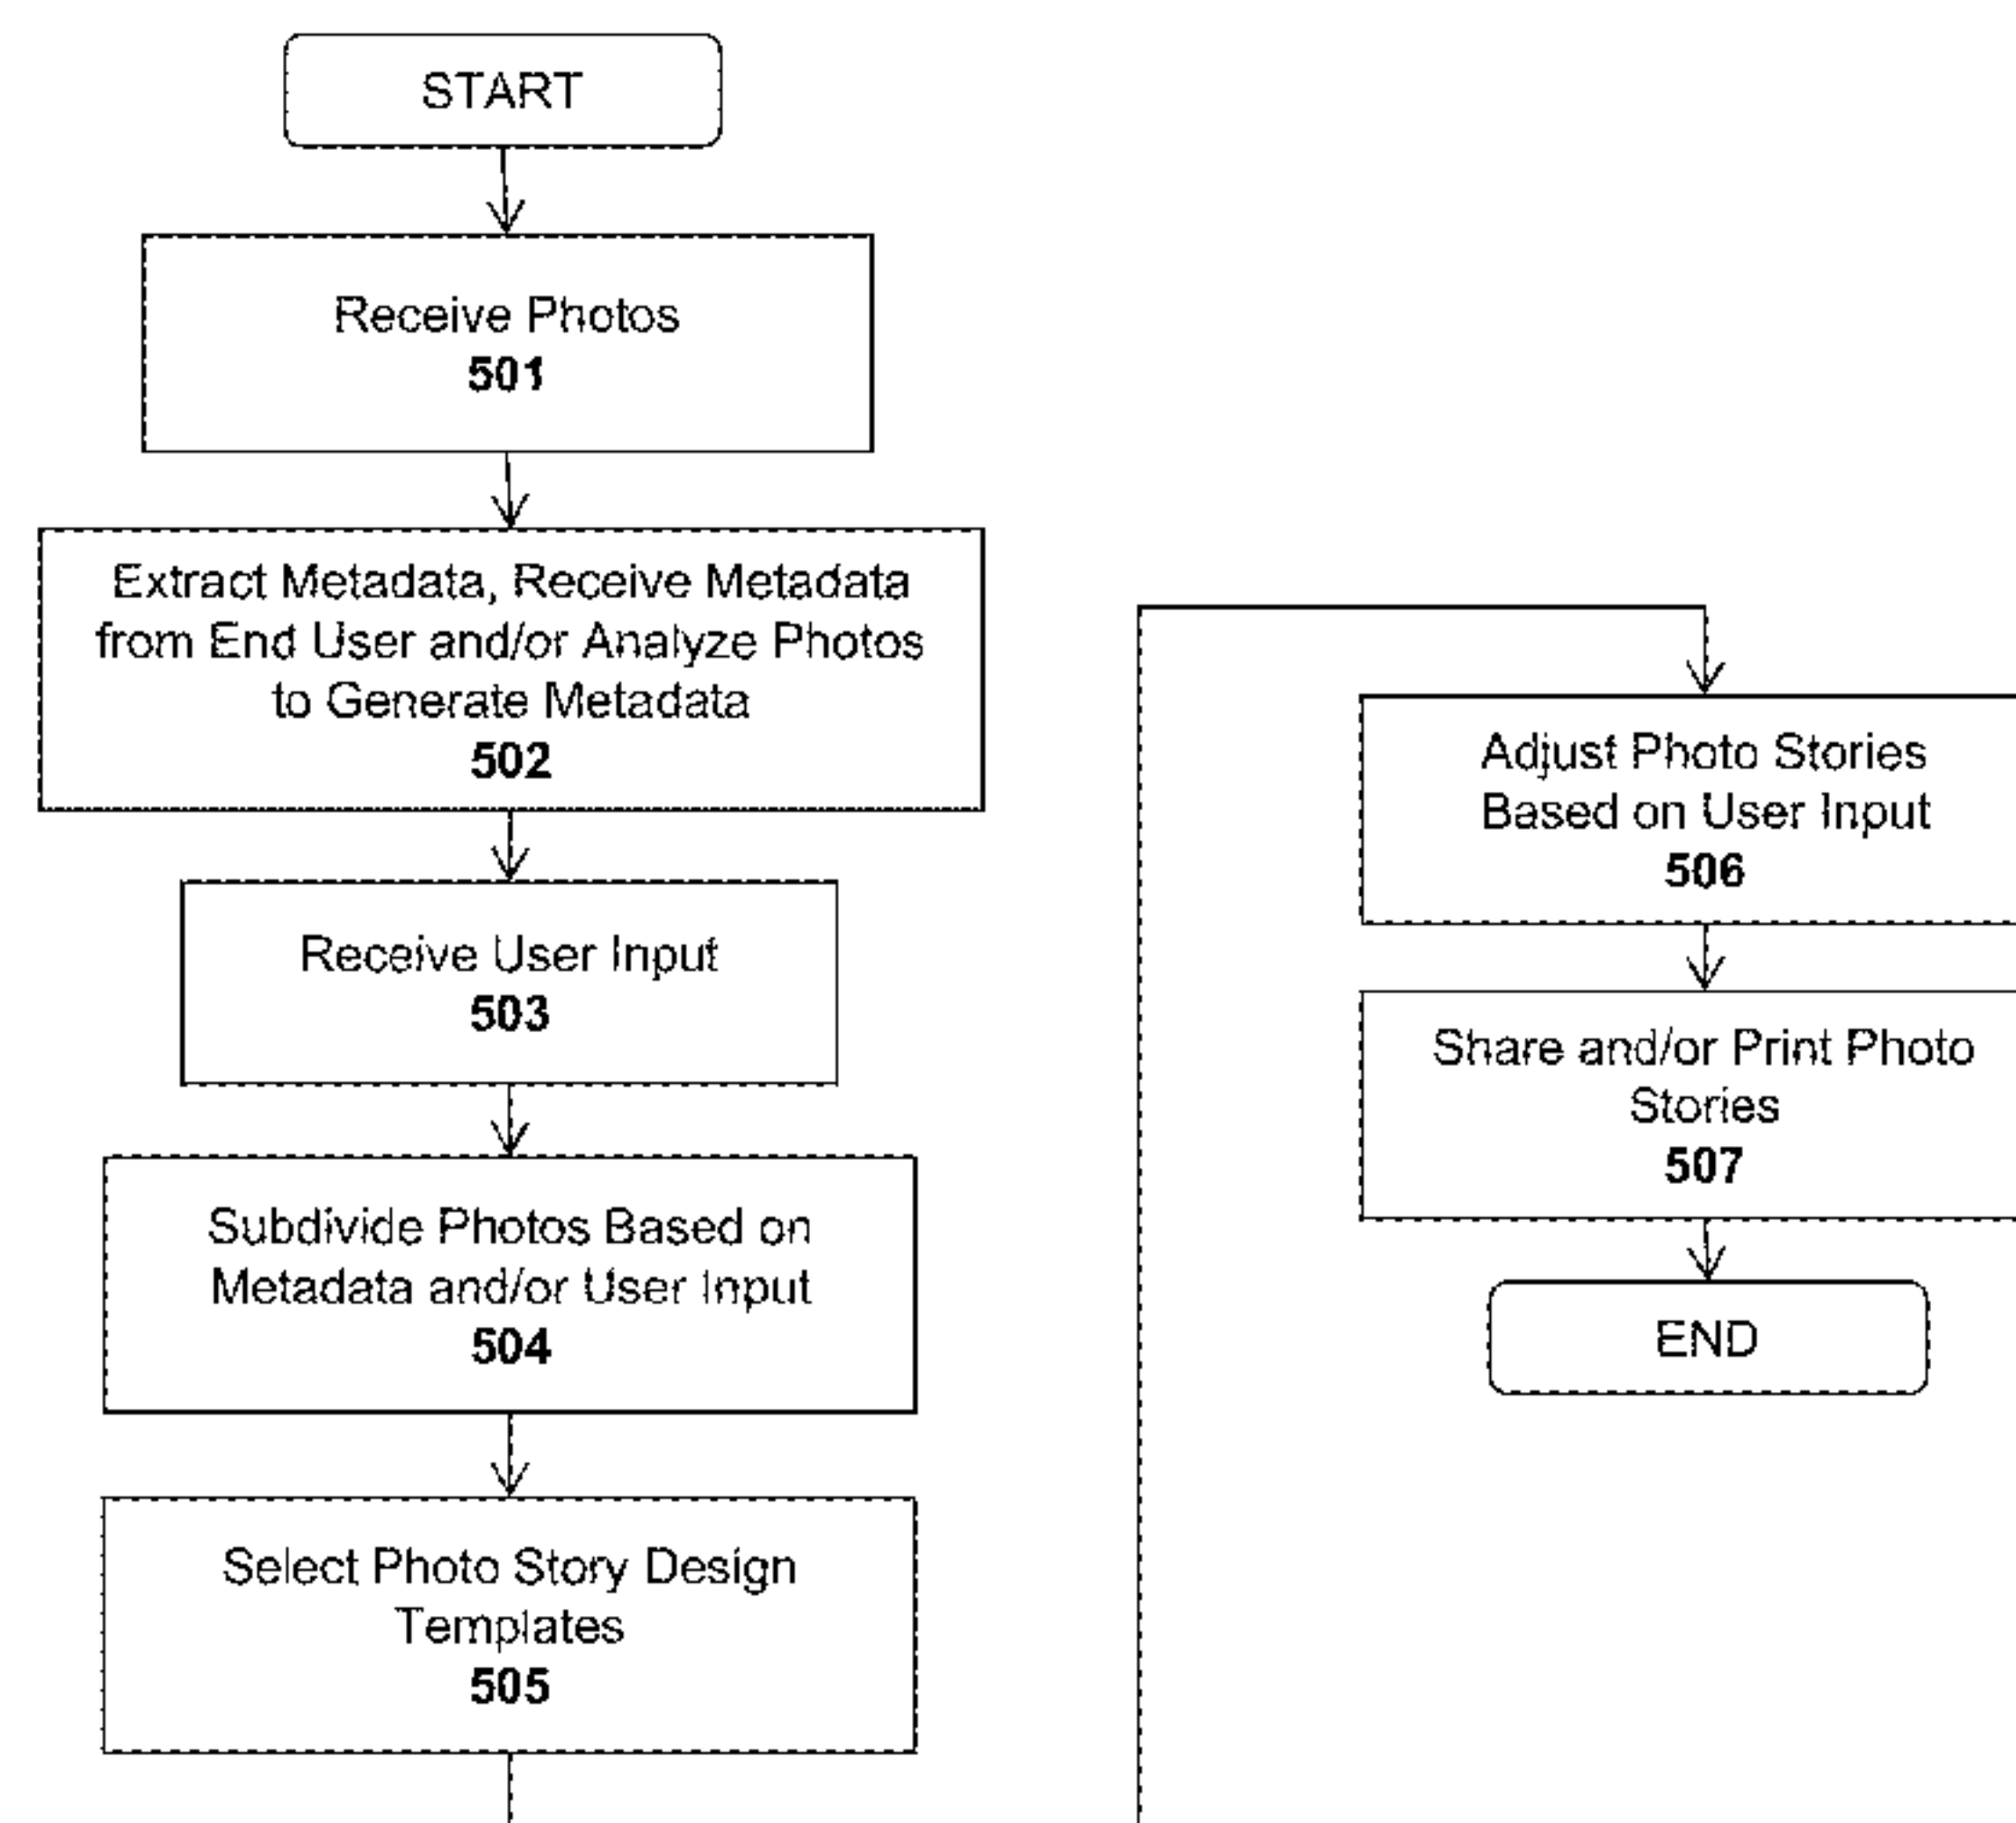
START

Receive Photos
**501**

Extract Metadata, Receive Metadata from End User and/or Analyze Photos to Generate Metadata
**502**

Receive User Input
**503**

Subdivide Photos Based on Metadata and/or User Input
**504**

Select Photo Story Design Templates
**505**

Adjust Photo Stories Based on User Input
**506**

Share and/or Print Photo Stories
**507**

END